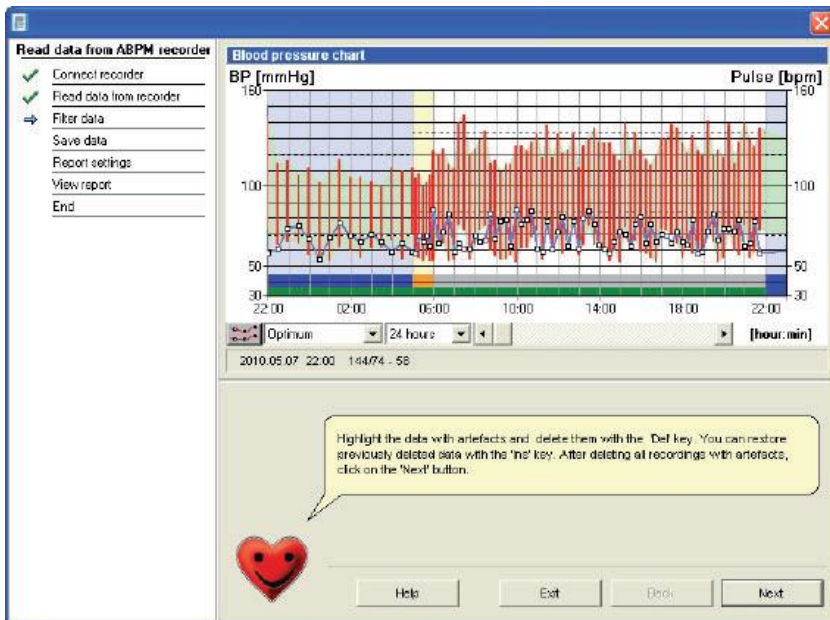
Read data from ABPM recorder

Connect recorder
Read data from recorder
Filter data
Save data
Report settings
View report
End

Blood pressure chart

BP [mmHg]
Pulse [bpm]
160
100
50
30
160
100
50
30
22:00
02:00
06:00
10:00
14:00
18:00
22:00

Optimum
24 hours
[hour:min]

2010.05.07 22:00 144/74 - 58

Highlight the data with artefacts and delete them with the 'Del' key. You can restore previously deleted data with the 'Ins' key. After deleting all recordings with artefacts, click on the 'Next' button.

Help
Exit
Back
Next